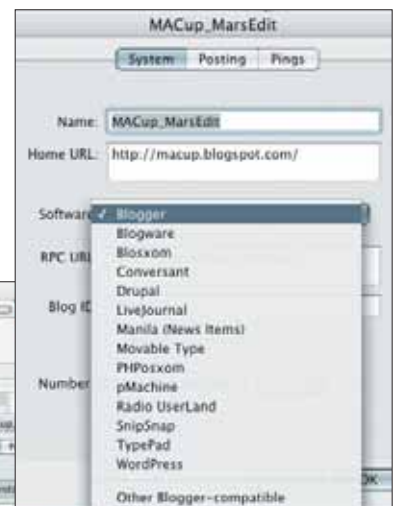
MACup_MarsEdit

System Posting Pings

Name: MACup_MarsEdit

Home URL: http://macup.blogspot.com/

Software ✓ Blogger

Blogware

Blosxom

Conversant

Drupal

LiveJournal

Manila (News Items)

Movable Type

PHPosxom

pMachine

Radio UserLand

SnipSnap

TypePad

WordPress

Other Blogger-compatible

RPC URL

Blog ID

Number

OK